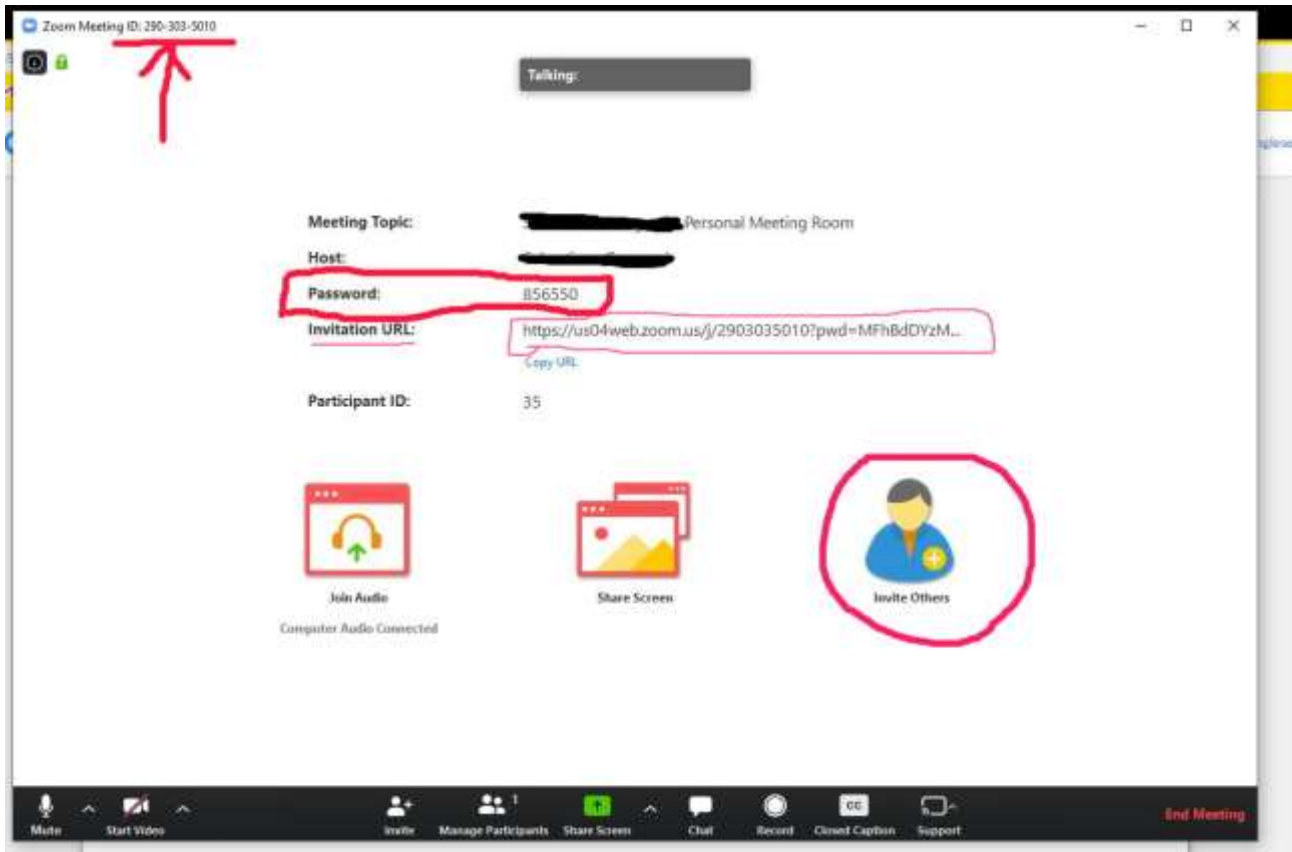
Zoom Meeting ID: 290-303-5010

Talking:

Meeting Topic: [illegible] Personal Meeting Room

Host: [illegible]

Password: 856550

Invitation URL: https://us04web.zoom.us/j/2903035010?pwd=MFhBdDYzM...

Copy URL

Participant ID: 35

Join Audio

Computer Audio Connected

Share Screen

Invite Others

Mute

Start Video

Invite

Manage Participants 1

Share Screen

Chat

Record

CC

Closed Caption

Support

End Meeting